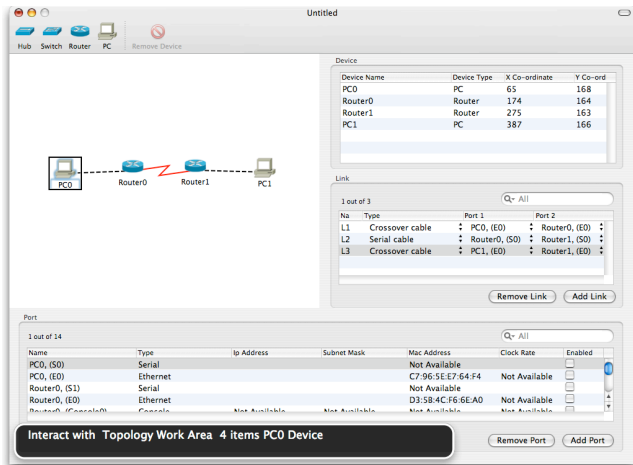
Untitled

Hub Switch Router PC Remove Device

PC0 Router0 Router1 PC1

Device

| Device Name | Device Type | X Co-ordinate | Y Co-ord |
|---|---|---|---|
| PC0 | PC | 65 | 168 |
| Router0 | Router | 174 | 164 |
| Router1 | Router | 275 | 163 |
| PC1 | PC | 387 | 166 |

Link

1 out of 3

All

| Na | Type | Port 1 | Port 2 |
|---|---|---|---|
| L1 | Crossover cable | PC0, (E0) | Router0, (E0) |
| L2 | Serial cable | Router0, (S0) | Router1, (S0) |
| L3 | Crossover cable | PC1, (E0) | Router1, (E0) |

Remove Link Add Link

Port

1 out of 14

All

| Name | Type | Ip Address | Subnet Mask | Mac Address | Clock Rate | Enabled |
|---|---|---|---|---|---|---|
| PC0, (S0) | Serial | | | Not Available | | |
| PC0, (E0) | Ethernet | | | C7:96:5E:E7:64:F4 | Not Available | |
| Router0, (S1) | Serial | | | Not Available | | |
| Router0, (E0) | Ethernet | | | D3:5B:4C:F6:6E:A0 | Not Available | |
| Router0, (Console0) | Console | Not Available | Not Available | Not Available | Not Available | |

Interact with Topology Work Area 4 items PC0 Device

Remove Port Add Port